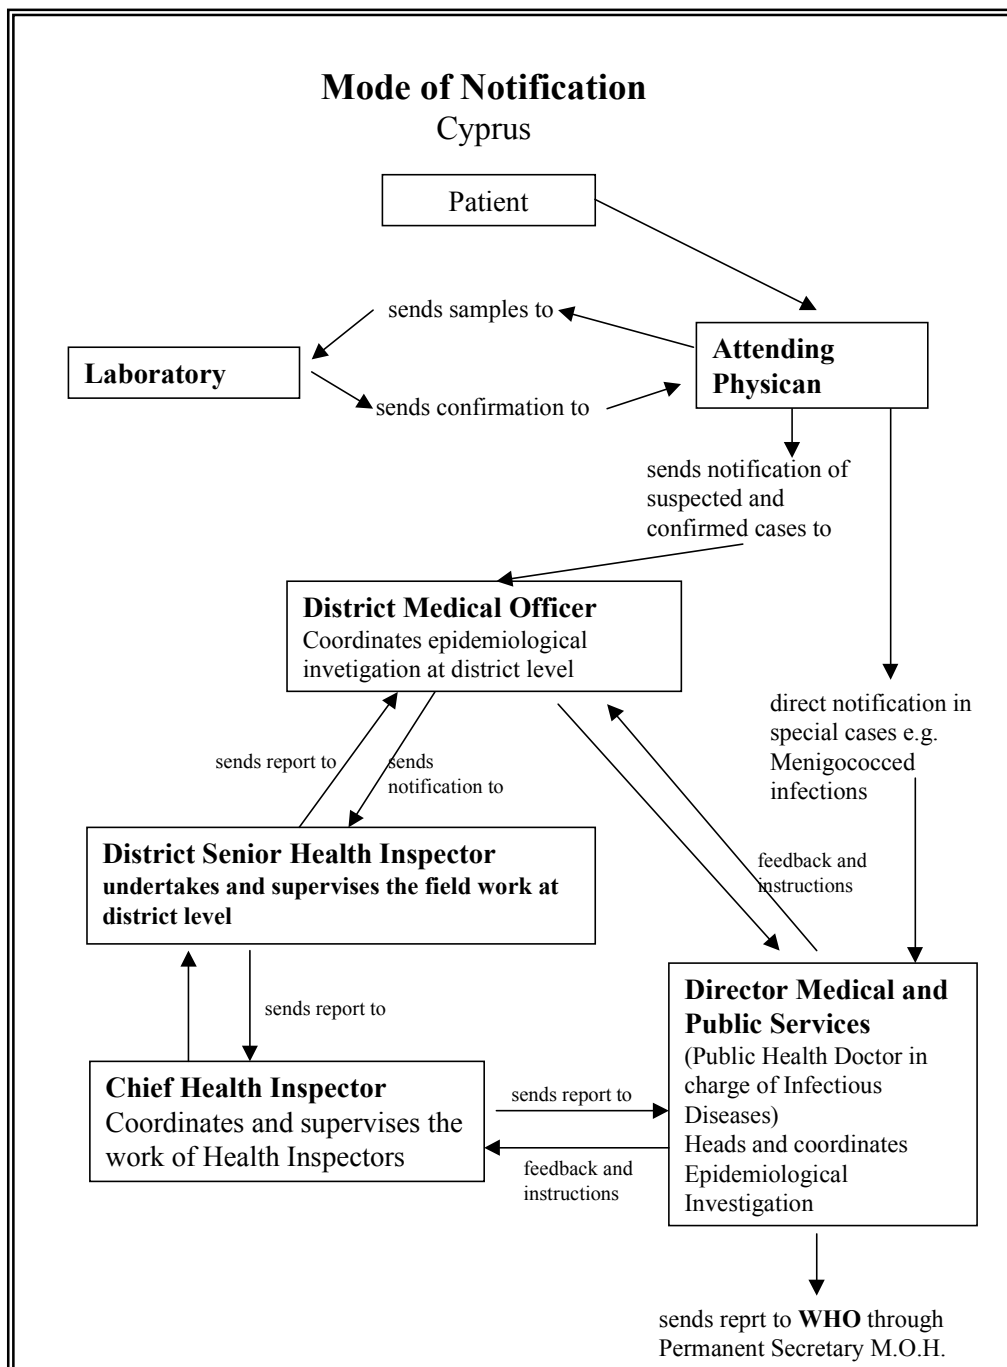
**Mode of Notification**
Cyprus

Patient

sends samples to

Laboratory

sends confirmation to

**Attending Physican**

sends notification of suspected and confirmed cases to

**District Medical Officer**
Coordinates epidemiological invetigation at district level

direct notification in special cases e.g. Menigococced infections

sends report to

sends notification to

**District Senior Health Inspector**
**undertakes and supervises the field work at district level**

feedback and instructions

sends report to

**Director Medical and Public Services**
(Public Health Doctor in charge of Infectious Diseases)
Heads and coordinates Epidemiological Investigation

**Chief Health Inspector**
Coordinates and supervises the work of Health Inspectors

sends report to

feedback and instructions

sends reprt to **WHO** through Permanent Secretary M.O.H.